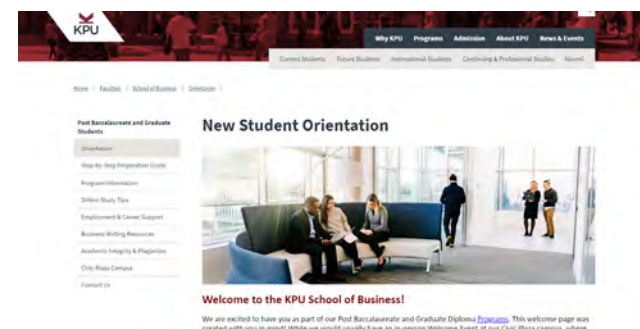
KPU

Why KPU Programs Admission About KPU News & Events

Current Students Future Students International Students Continuing & Professional Studies Alumni

Home | Faculties | School of Business | Orientation |

Post Baccalaureate and Graduate Students

Orientation

Step-by-Step Preparation Guide

Program Information

Online Study Tips

Employment & Career Support

Business Writing Resources

Academic Integrity & Plagiarism

Civic Plaza Campus

Contact Us

New Student Orientation

Welcome to the KPU School of Business!

We are excited to have you as part of our Post Baccalaureate and Graduate Diploma Programs. This welcome page was created with you in mind! While we would usually have an in-person Welcome Event at our Civic Plaza campus, where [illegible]